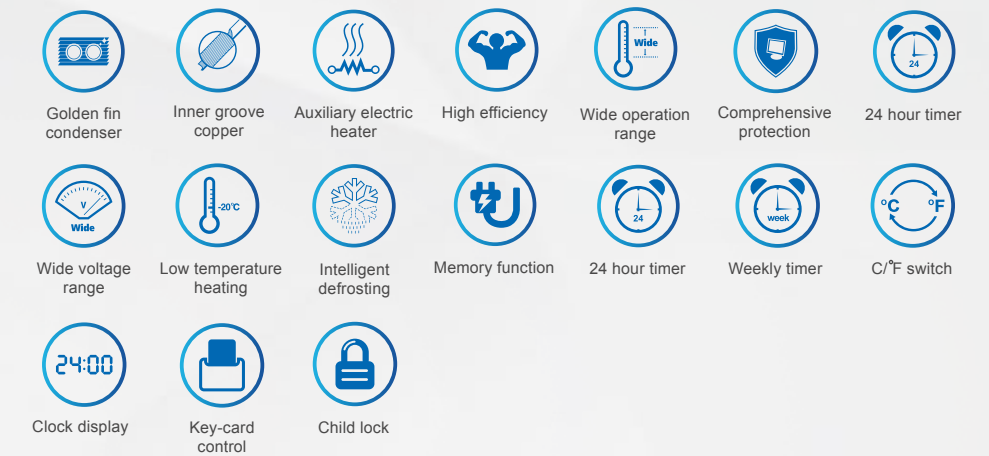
Golden fin condenser

Inner groove copper

Auxiliary electric heater

High efficiency

Wide

Wide operation range

Comprehensive protection

24

24 hour timer

V

Wide

Wide voltage range

-20℃

Low temperature heating

Intelligent defrosting

Memory function

24

24 hour timer

week

Weekly timer

℃ ℉

C/℉ switch

24:00

Clock display

Key-card control

Child lock